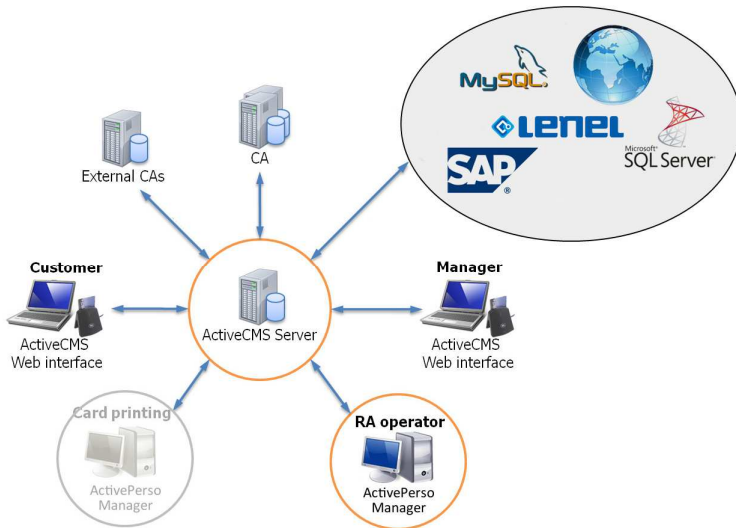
MySQL

LENEL

Microsoft SQL Server

SAP

External CAs

CA

Customer

ActiveCMS Web interface

ActiveCMS Server

Manager

ActiveCMS Web interface

Card printing

ActivePerso Manager

RA operator

ActivePerso Manager